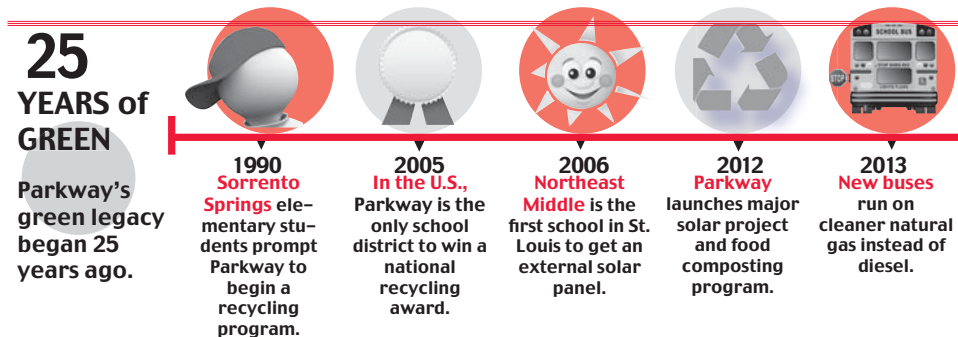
25
YEARS of
GREEN

Parkway's green legacy began 25 years ago.

1990
Sorrento Springs elementary students prompt Parkway to begin a recycling program.

2005
In the U.S., Parkway is the only school district to win a national recycling award.

2006
Northeast Middle is the first school in St. Louis to get an external solar panel.

2012
Parkway launches major solar project and food composting program.

2013
New buses run on cleaner natural gas instead of diesel.

SCHOOL BUS
STOP